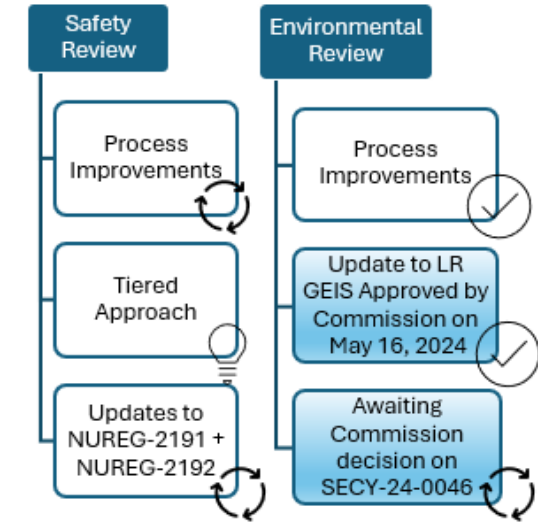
Safety Review

Process Improvements

Tiered Approach

Updates to NUREG-2191 + NUREG-2192

Environmental Review

Process Improvements

Update to LR GEIS Approved by Commission on May 16, 2024

Awaiting Commission decision on SECY-24-0046